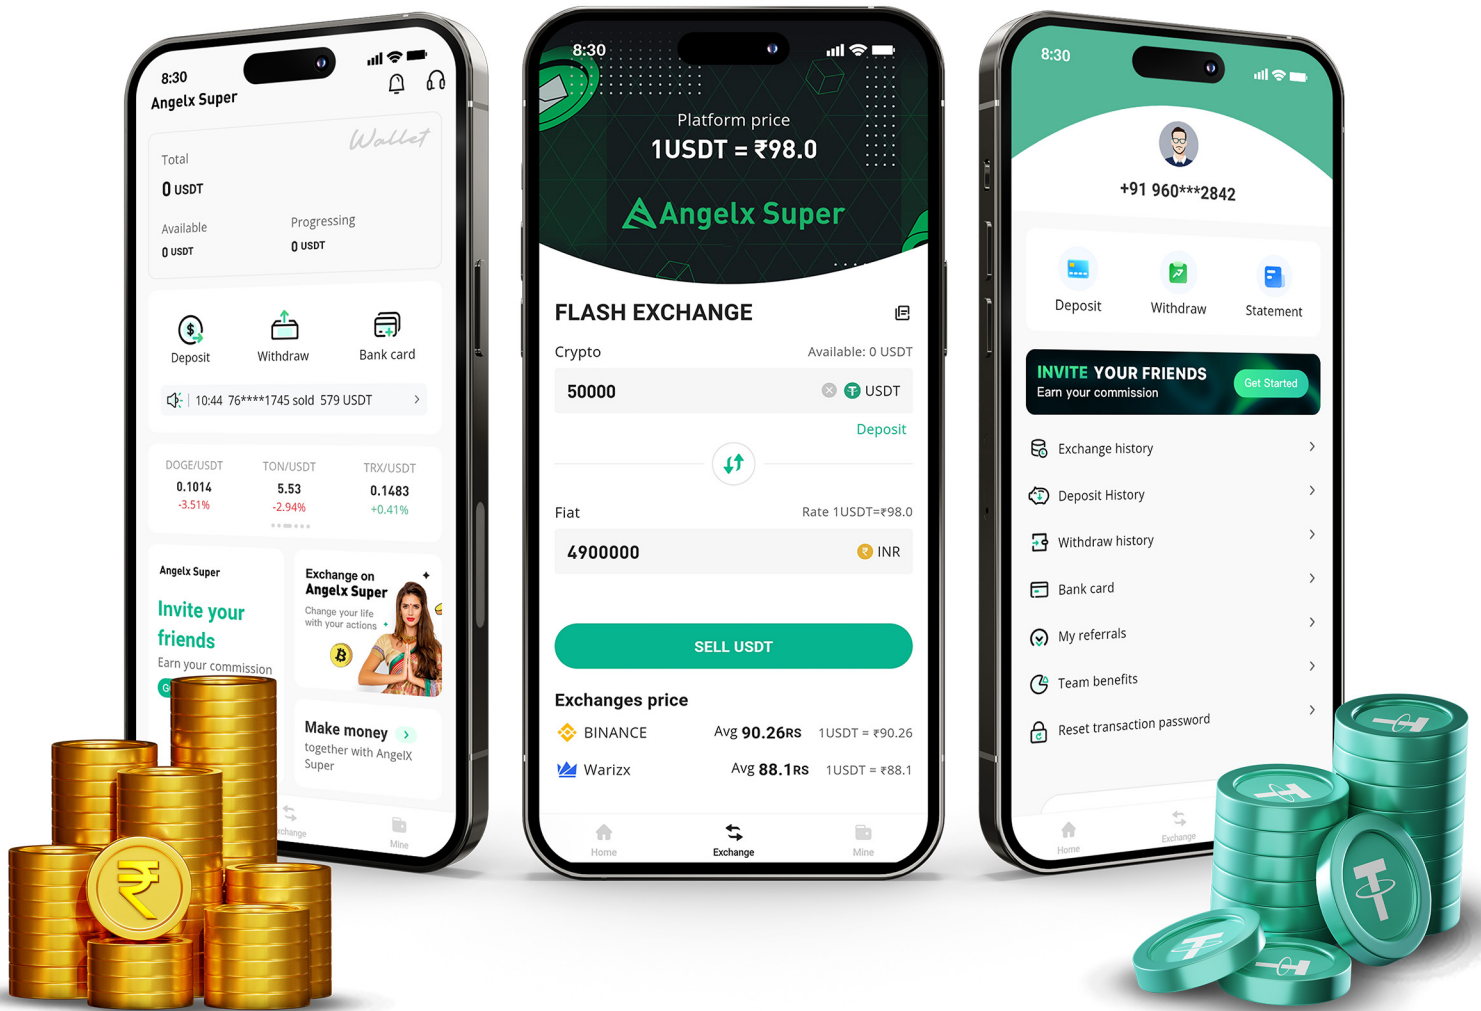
8:30
Angelx Super

Wallet
Total
0 USDT
Available
0 USDT
Progressing
0 USDT

Deposit
Withdraw
Bank card

10:44 76****1745 sold 579 USDT

| DOGE/USDT | TON/USDT | TRX/USDT |
|---|---|---|
| 0.1014 | 5.53 | 0.1483 |
| -3.51% | -2.94% | +0.41% |

Angelx Super
Invite your friends
Earn your commission

Exchange on Angelx Super
Change your life with your actions

Make money
together with AngelX Super

Exchange
Mine

8:30
Platform price
1USDT = ₹98.0
Angelx Super

FLASH EXCHANGE
Crypto
Available: 0 USDT
50000
USDT
Deposit
Fiat
Rate 1USDT=₹98.0
4900000
INR
SELL USDT
Exchanges price
BINANCE Avg 90.26RS 1USDT = ₹90.26
Warizx Avg 88.1RS 1USDT = ₹88.1
Home
Exchange
Mine

8:30
+91 960***2842
Deposit
Withdraw
Statement
INVITE YOUR FRIENDS
Earn your commission
Get Started
Exchange history
Deposit History
Withdraw history
Bank card
My referrals
Team benefits
Reset transaction password
Home
Exchange